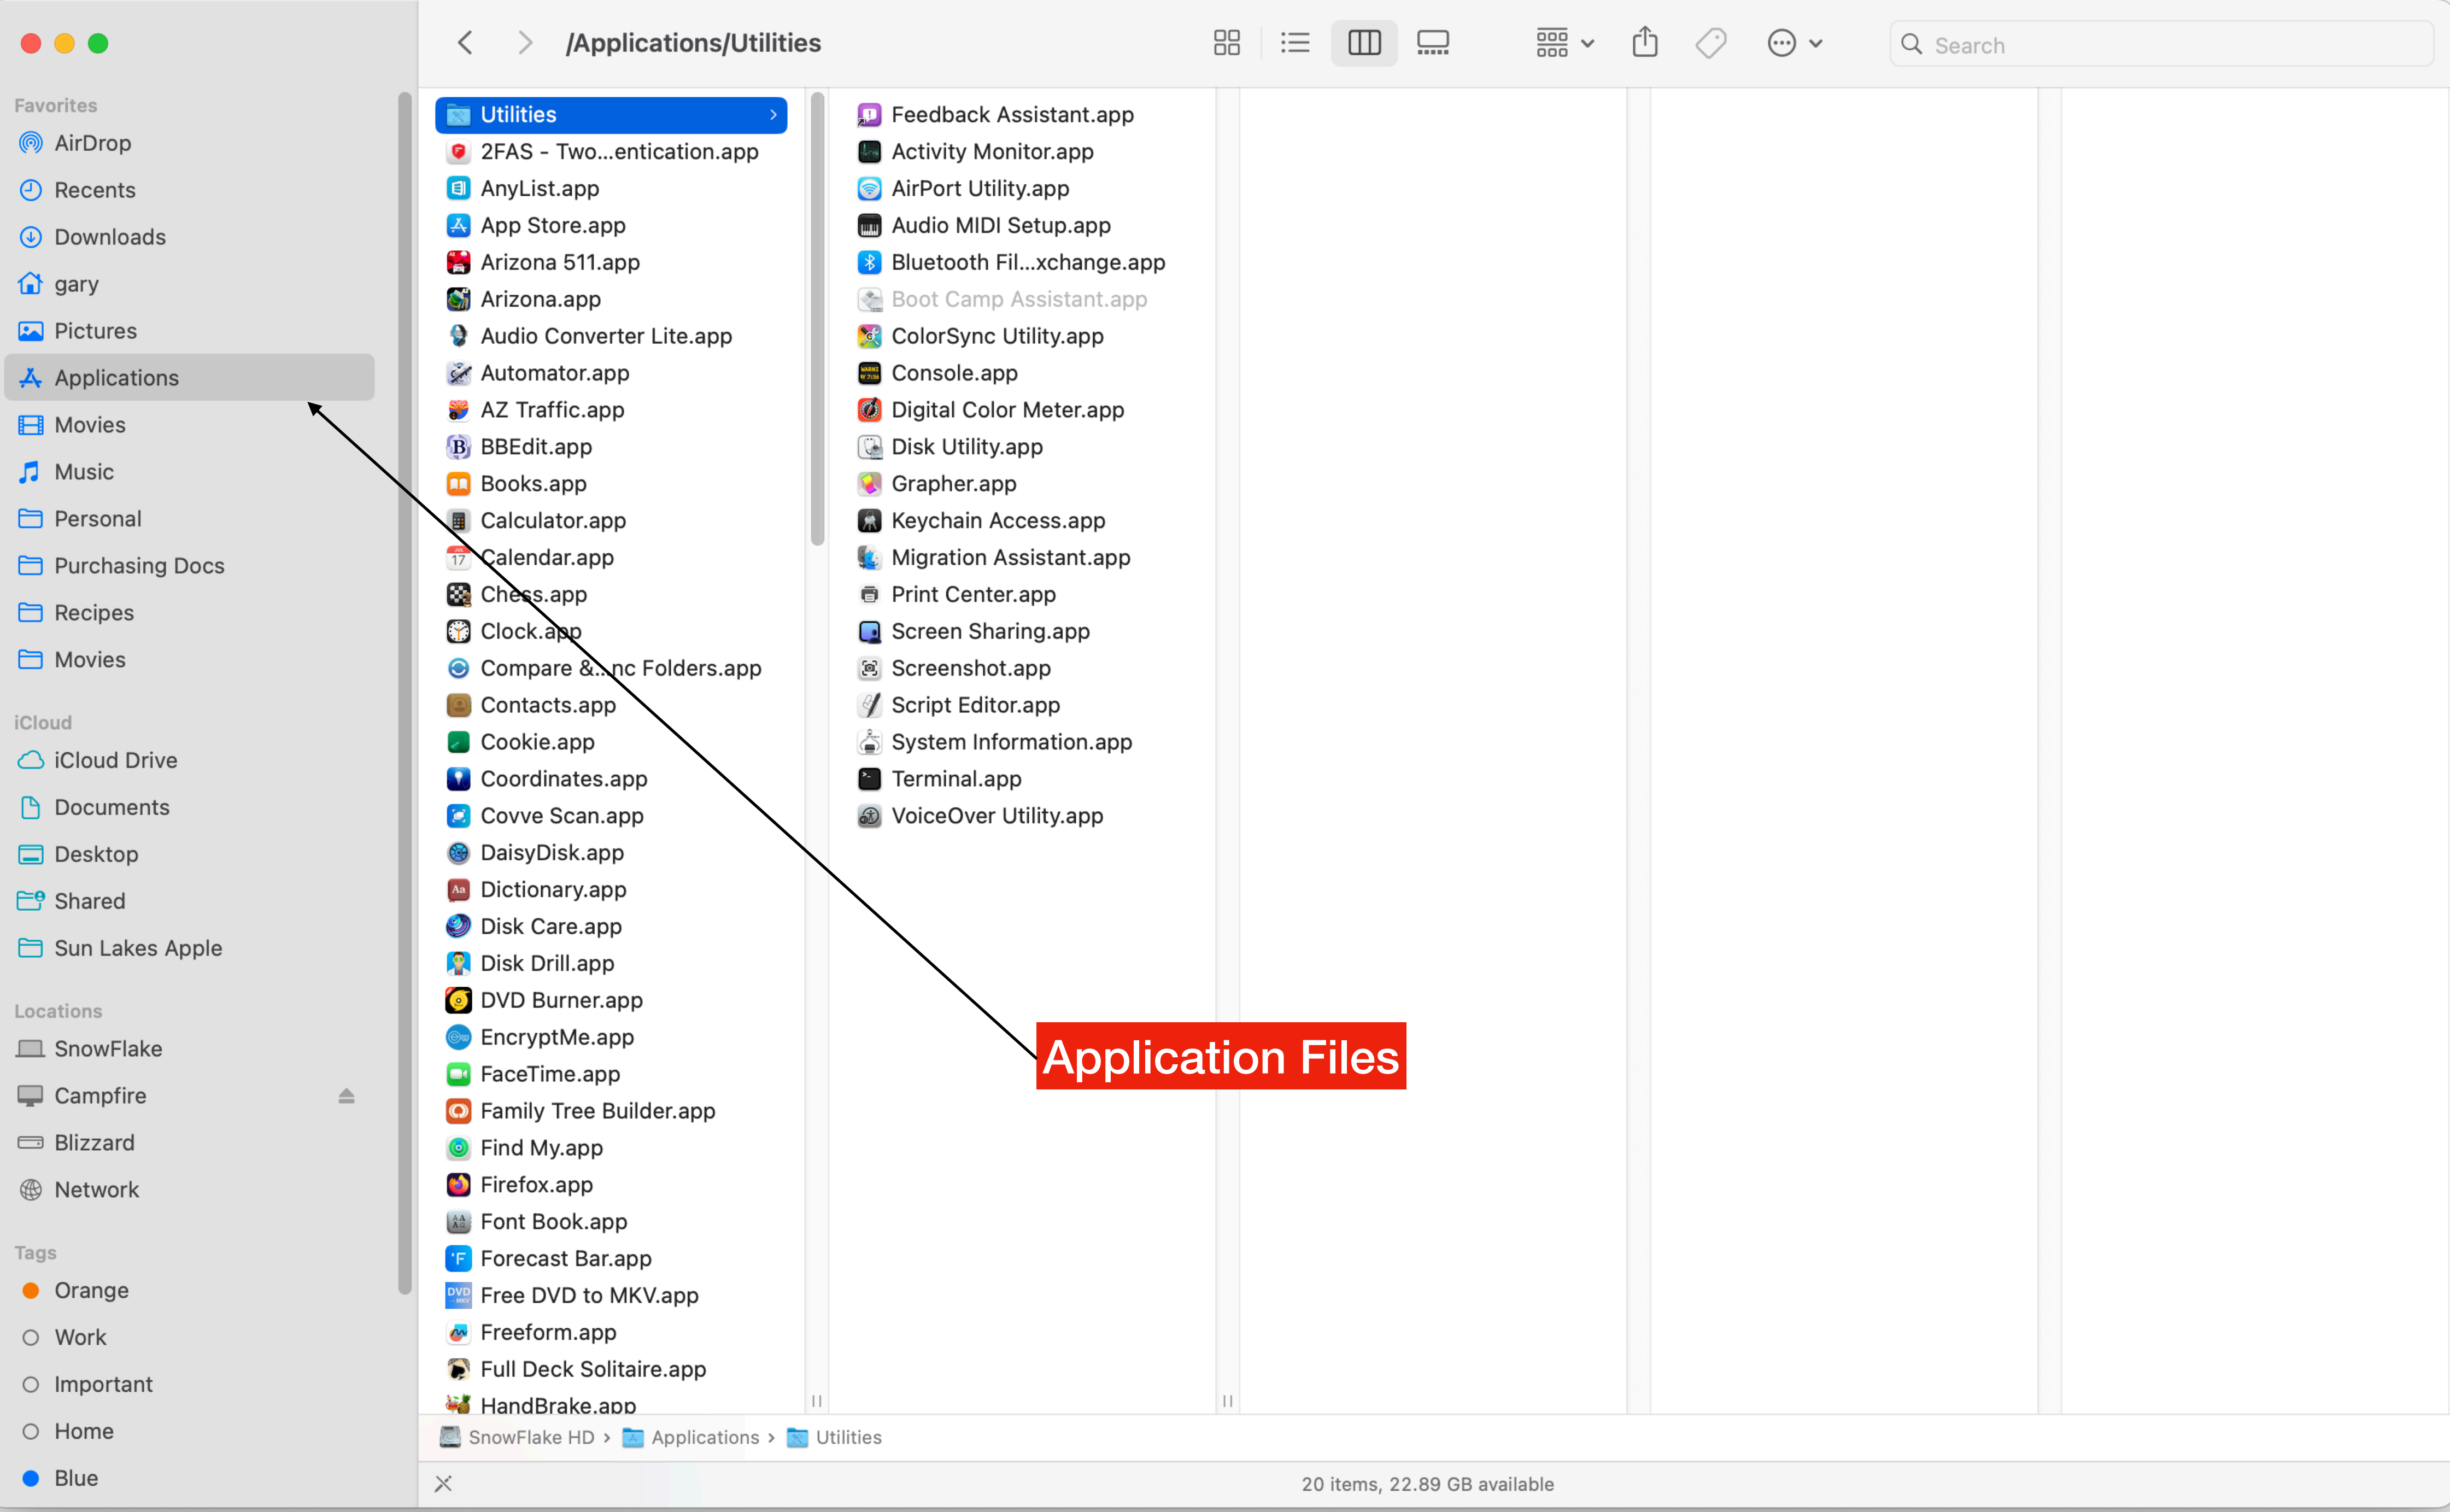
/Applications/Utilities

Search

Favorites
AirDrop
Recents
Downloads
gary
Pictures
Applications
Movies
Music
Personal
Purchasing Docs
Recipes
Movies

iCloud
iCloud Drive
Documents
Desktop
Shared
Sun Lakes Apple

Locations
SnowFlake
Campfire
Blizzard
Network

Tags
Orange
Work
Important
Home
Blue

Utilities
2FAS - Two...entication.app
AnyList.app
App Store.app
Arizona 511.app
Arizona.app
Audio Converter Lite.app
Automator.app
AZ Traffic.app
BBEdit.app
Books.app
Calculator.app
Calendar.app
Chess.app
Clock.app
Compare &...nc Folders.app
Contacts.app
Cookie.app
Coordinates.app
Covve Scan.app
DaisyDisk.app
Dictionary.app
Disk Care.app
Disk Drill.app
DVD Burner.app
EncryptMe.app
FaceTime.app
Family Tree Builder.app
Find My.app
Firefox.app
Font Book.app
Forecast Bar.app
Free DVD to MKV.app
Freeform.app
Full Deck Solitaire.app
HandBrake.app

Feedback Assistant.app
Activity Monitor.app
AirPort Utility.app
Audio MIDI Setup.app
Bluetooth Fil...xchange.app
Boot Camp Assistant.app
ColorSync Utility.app
Console.app
Digital Color Meter.app
Disk Utility.app
Grapher.app
Keychain Access.app
Migration Assistant.app
Print Center.app
Screen Sharing.app
Screenshot.app
Script Editor.app
System Information.app
Terminal.app
VoiceOver Utility.app

Application Files

SnowFlake HD › Applications › Utilities

20 items, 22.89 GB available